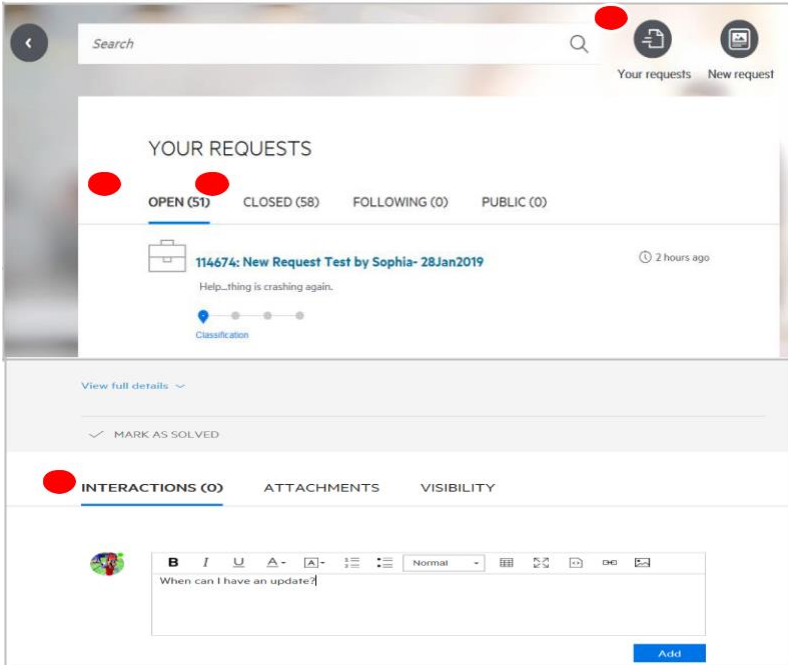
Search

Your requests

New request

YOUR REQUESTS

OPEN (51)

CLOSED (58)

FOLLOWING (0)

PUBLIC (0)

114674: New Request Test by Sophia- 28Jan2019

2 hours ago

Help...thing is crashing again.

Classification

View full details

MARK AS SOLVED

INTERACTIONS (0)

ATTACHMENTS

VISIBILITY

B I U A A Normal

When can I have an update?

Add